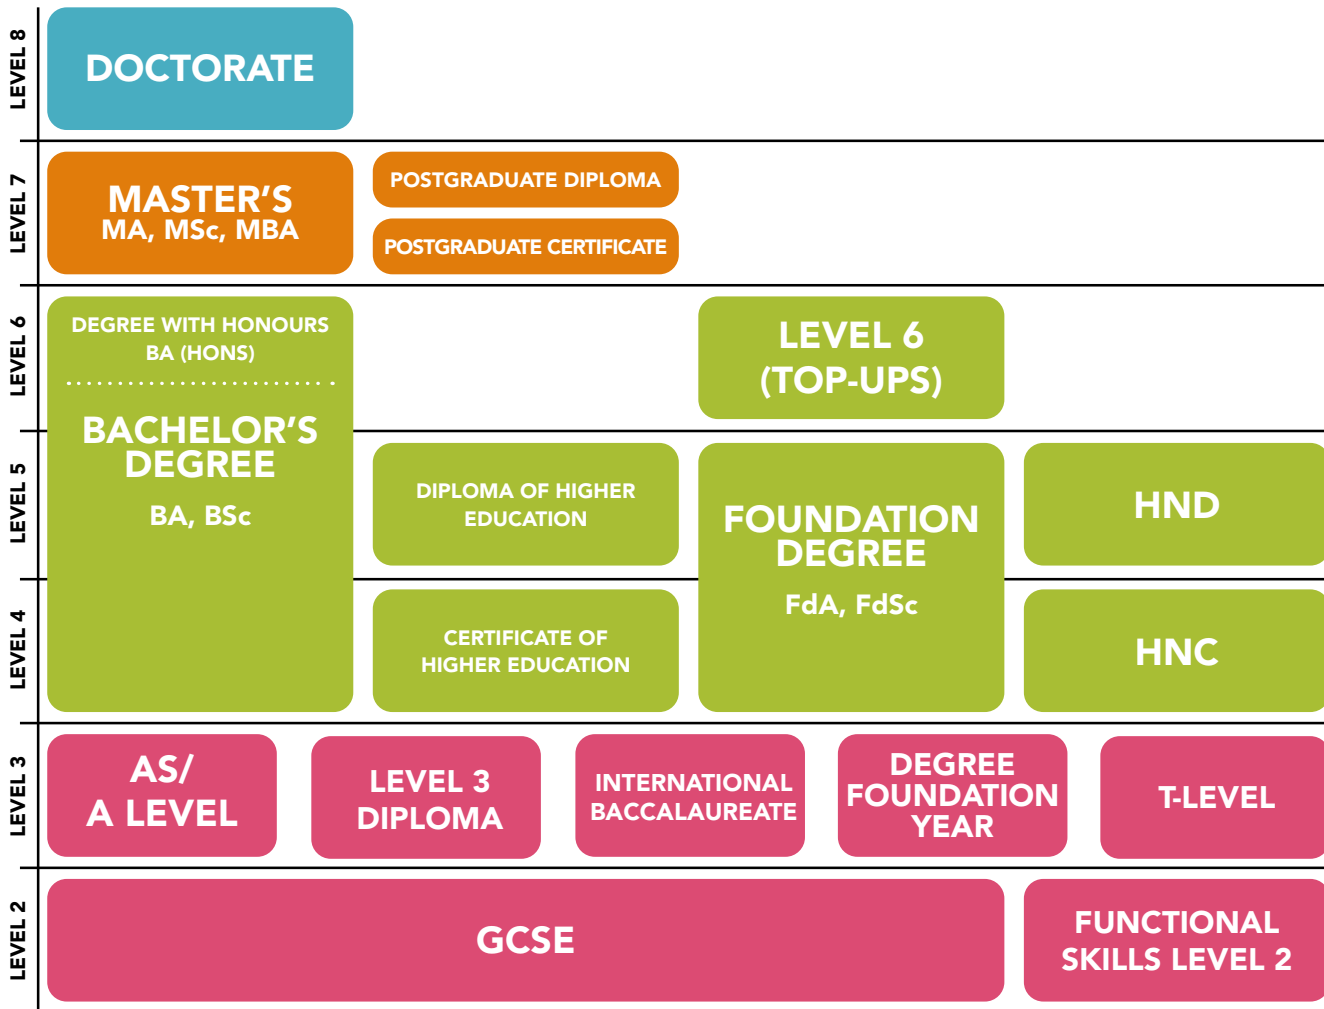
LEVEL 8

DOCTORATE

LEVEL 7

MASTER'S
MA, MSc, MBA

POSTGRADUATE DIPLOMA

POSTGRADUATE CERTIFICATE

LEVEL 6

DEGREE WITH HONOURS
BA (HONS)

BACHELOR'S DEGREE
BA, BSc

LEVEL 6 (TOP-UPS)

LEVEL 5

DIPLOMA OF HIGHER EDUCATION

FOUNDATION DEGREE
FdA, FdSc

HND

LEVEL 4

CERTIFICATE OF HIGHER EDUCATION

HNC

LEVEL 3

AS/ A LEVEL

LEVEL 3 DIPLOMA

INTERNATIONAL BACCALAUREATE

DEGREE FOUNDATION YEAR

T-LEVEL

LEVEL 2

GCSE

FUNCTIONAL SKILLS LEVEL 2